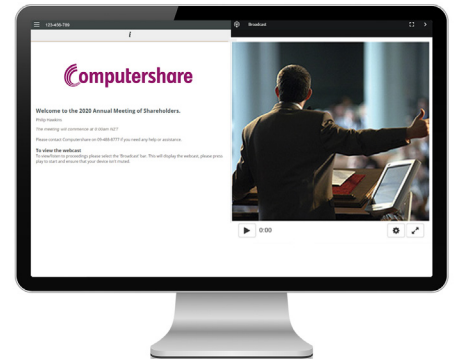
123-456-789

i

Broadcast

Computershare

Welcome to the 2020 Annual Meeting of Shareholders.

Philip Hawkins

The meeting will commence at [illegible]

Please contact Computershare on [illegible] if you need any help or assistance.

To view the webcast

To view/listen to proceedings please select the 'Broadcast' bar. This will display the webcast, please press play to start and ensure that your device isn't muted.

0:00